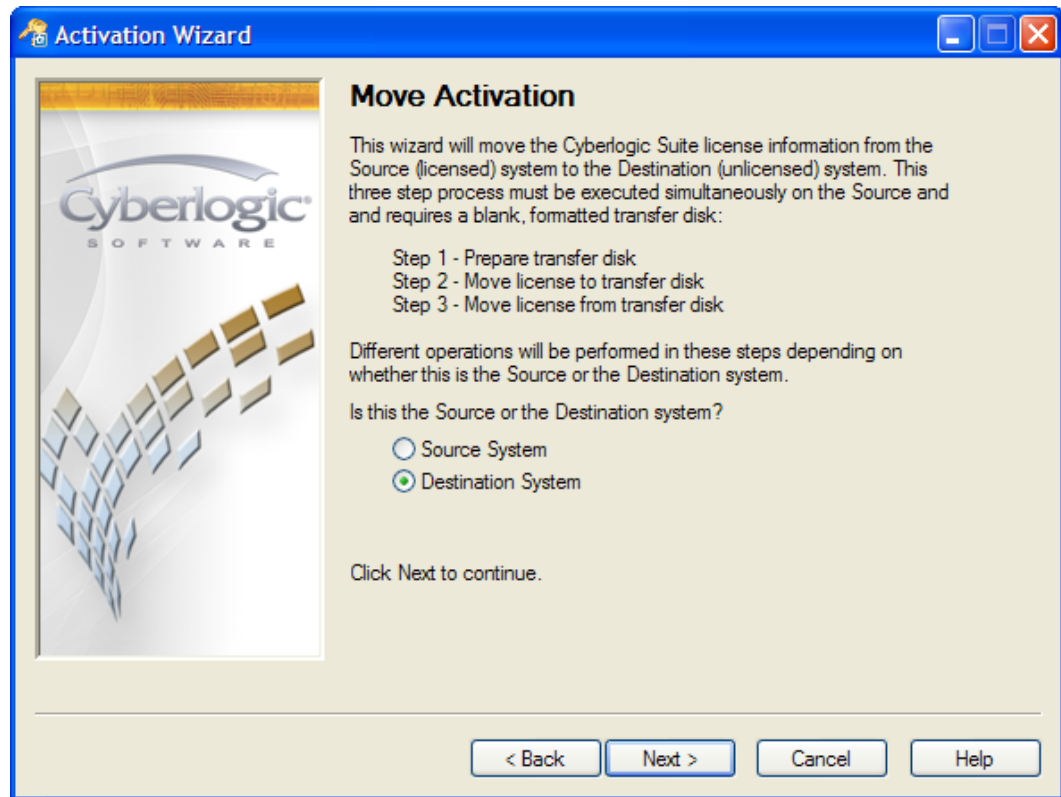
Activation Wizard

Cyberlogic®
SOFTWARE

Move Activation

This wizard will move the Cyberlogic Suite license information from the Source (licensed) system to the Destination (unlicensed) system. This three step process must be executed simultaneously on the Source and and requires a blank, formatted transfer disk:

Step 1 - Prepare transfer disk
Step 2 - Move license to transfer disk
Step 3 - Move license from transfer disk

Different operations will be performed in these steps depending on whether this is the Source or the Destination system.

Is this the Source or the Destination system?

Source System
Destination System

Click Next to continue.

< Back
Next >
Cancel
Help